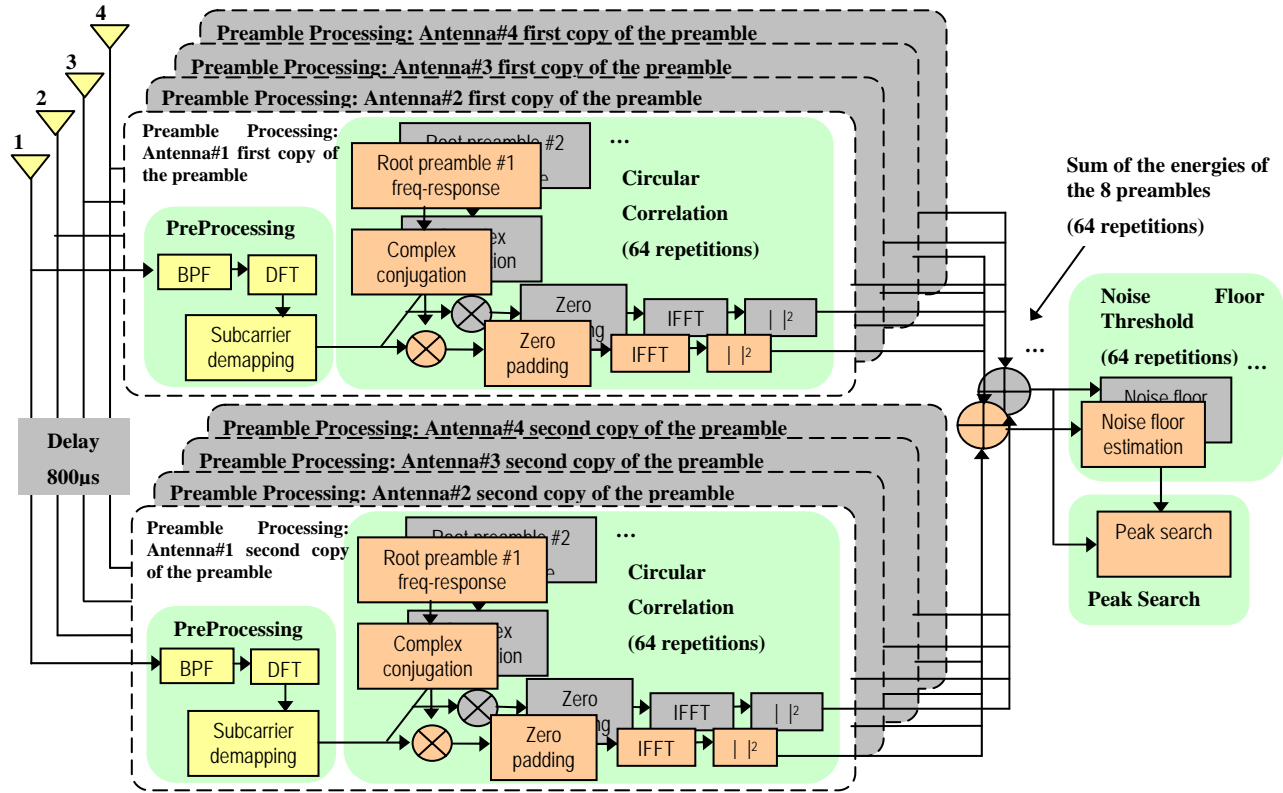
4
3
2
1

Preamble Processing: Antenna#4 first copy of the preamble
Preamble Processing: Antenna#3 first copy of the preamble
Preamble Processing: Antenna#2 first copy of the preamble
Preamble Processing: Antenna#1 first copy of the preamble

PreProcessing
BPF
DFT
Subcarrier demapping

Root preamble #2
Root preamble #1 freq-response
...
Circular Correlation
(64 repetitions)
Complex conjugation
Zero padding
IFFT
| |$^2$
Zero padding
IFFT
| |$^2$

Sum of the energies of the 8 preambles
(64 repetitions)

...
Noise Floor Threshold
(64 repetitions) ...
Noise floor
Noise floor estimation

Peak search
Peak Search

Delay
800µs

Preamble Processing: Antenna#4 second copy of the preamble
Preamble Processing: Antenna#3 second copy of the preamble
Preamble Processing: Antenna#2 second copy of the preamble
Preamble Processing: Antenna#1 second copy of the preamble

PreProcessing
BPF
DFT
Subcarrier demapping

Root preamble #2
Root preamble #1 freq-response
...
Circular Correlation
(64 repetitions)
Complex conjugation
Zero padding
IFFT
| |$^2$
Zero padding
IFFT
| |$^2$